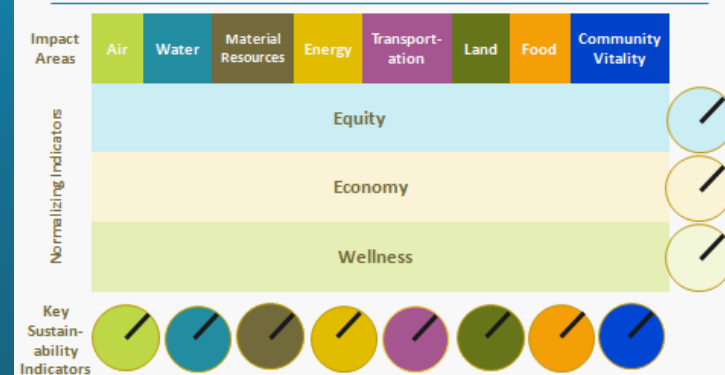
| Impact Areas | Air | Water | Material Resources | Energy | Transportation | Land | Food | Community Vitality |
|---|---|---|---|---|---|---|---|---|

Normalizing Indicators

Equity

Economy

Wellness

Key Sustainability Indicators